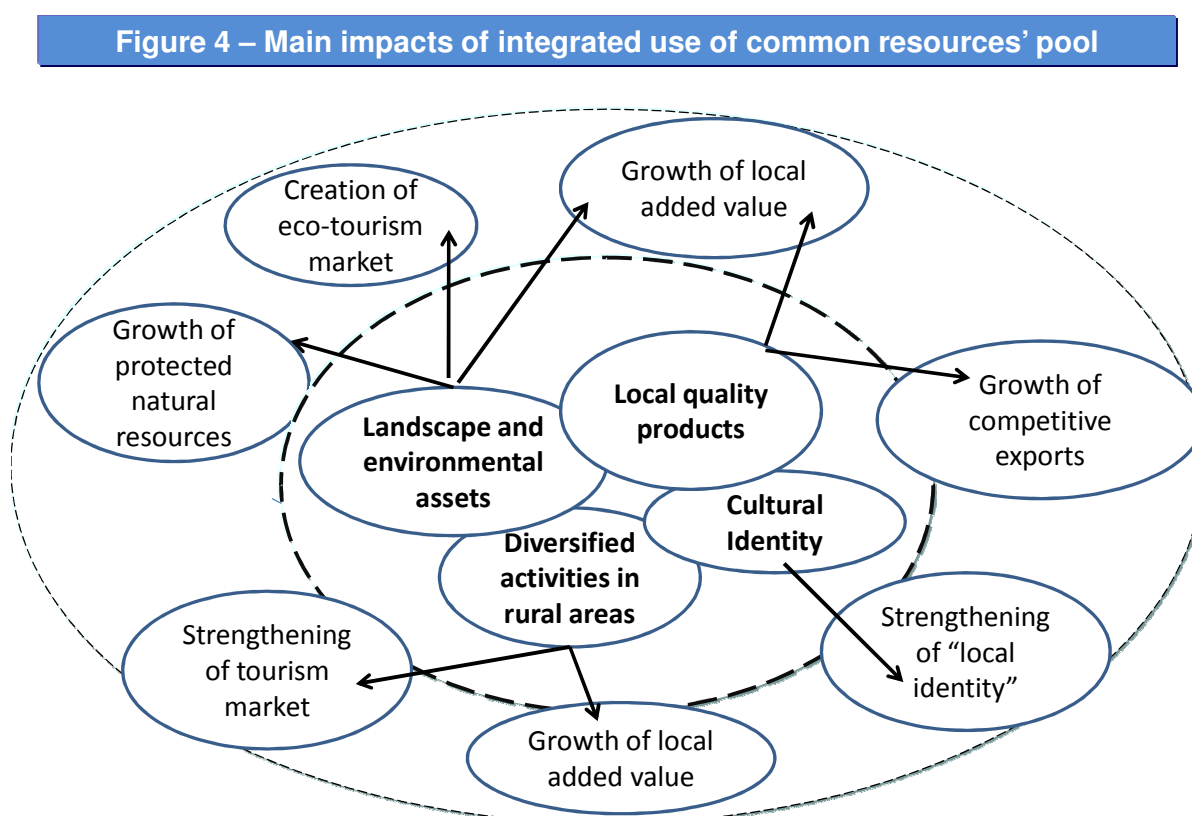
Figure 4 – Main impacts of integrated use of common resources' pool

Creation of eco-tourism market

Growth of local added value

Growth of protected natural resources

Local quality products

Growth of competitive exports

Landscape and environmental assets

Cultural Identity

Diversified activities in rural areas

Strengthening of tourism market

Strengthening of "local identity"

Growth of local added value